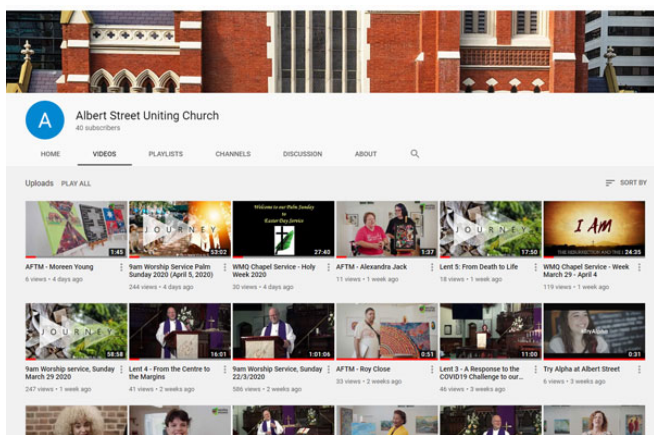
A

Albert Street Uniting Church
40 subscribers

HOME VIDEOS PLAYLISTS CHANNELS DISCUSSION ABOUT

Uploads PLAY ALL

SORT BY

1:45
AFTM - Moreen Young
6 views • 4 days ago

JOURNEY
52:02
9am Worship Service Palm Sunday 2020 (April 5, 2020)
244 views • 4 days ago

Welcome to our Palm Sunday to Easter Day Service
27:40
WMQ Chapel Service - Holy Week 2020
30 views • 4 days ago

1:37
AFTM - Alexandra Jack
11 views • 1 week ago

JOURNEY
17:50
Lent 5: From Death to Life
18 views • 1 week ago

I AM
THE RESURRECTION AND THE LIFE
24:35
WMQ Chapel Service - Week March 29 - April 4
119 views • 1 week ago

JOURNEY
58:58
9am Worship service, Sunday March 29 2020
247 views • 1 week ago

16:01
Lent 4 - From the Centre to the Margins
41 views • 2 weeks ago

1:01:06
9am Worship Service, Sunday 22/3/2020
586 views • 2 weeks ago

0:51
AFTM - Roy Close
33 views • 2 weeks ago

11:00
Lent 3 - A Response to the COVID19 Challenge to our...
46 views • 3 weeks ago

#myAlpha
0:31
Try Alpha at Albert Street
6 views • 3 weeks ago